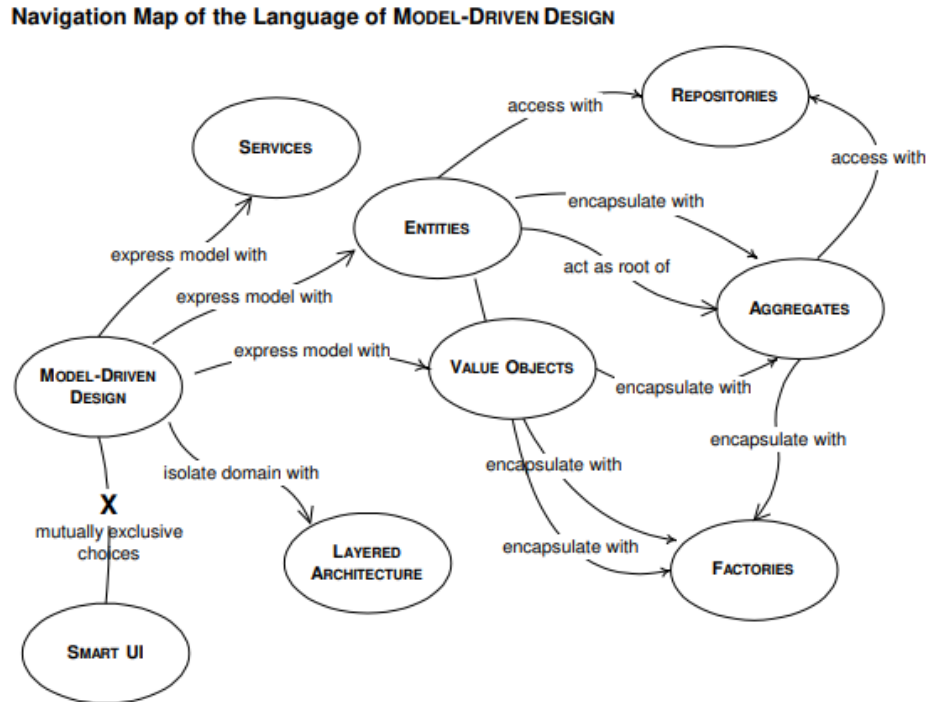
Navigation Map of the Language of MODEL-DRIVEN DESIGN

REPOSITORIES

access with

SERVICES

access with

ENTITIES

encapsulate with

express model with

act as root of

express model with

AGGREGATES

express model with

MODEL-DRIVEN DESIGN

VALUE OBJECTS

encapsulate with

encapsulate with

isolate domain with

encapsulate with

X

mutually exclusive choices

LAYERED ARCHITECTURE

encapsulate with

FACTORIES

SMART UI